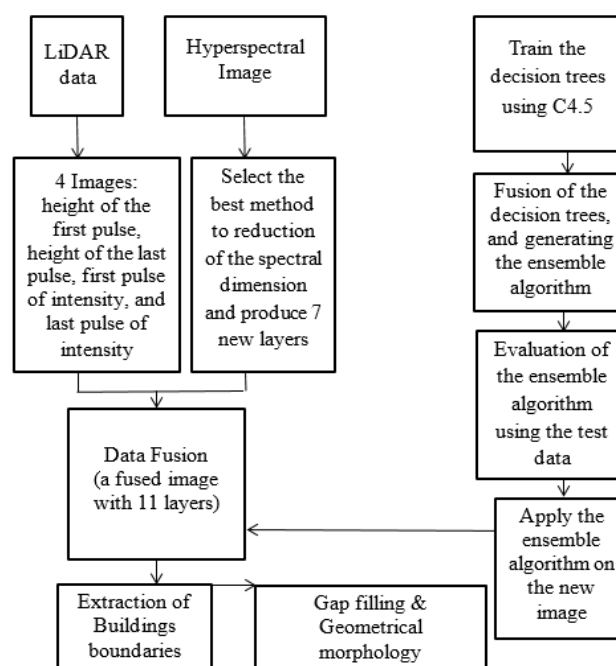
LiDAR data

Hyperspectral Image

4 Images: height of the first pulse, height of the last pulse, first pulse of intensity, and last pulse of intensity

Select the best method to reduction of the spectral dimension and produce 7 new layers

Data Fusion (a fused image with 11 layers)

Extraction of Buildings boundaries

Gap filling & Geometrical morphology

Train the decision trees using C4.5

Fusion of the decision trees, and generating the ensemble algorithm

Evaluation of the ensemble algorithm using the test data

Apply the ensemble algorithm on the new image